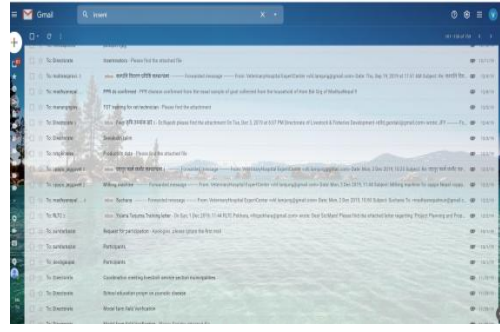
Gmail

To: Directorate | Insemination - Please find the attached file
To: mahesgour | कार्यालय निदेशक | Forwarded message ----- From: Veterinary Hospital ExpertCenter | Date: Thu, Sep 19, 2019 at 11:01 AM Subject: Re: कार्यालय निदेशक
To: madhumeet | PPR as confirmed from the latest sample of goat collected from the household of Kher Bai Gog of Madhupur
To: manoyogga | TET waiting for vet technician - Please find the attachment
To: Directorate | Dr Rajesh please find the attachment On Tue, Oct 3, 2019 at 8:07 PM Directorate of Livestock & Fisheries Development
To: Directorate | Sawmedh sale
To: rohyin.new | Productivity data - Please find the attached file
To: sauce_anguish | Forwarded message ----- From: Veterinary Hospital ExpertCenter
To: sauce_anguish | Milking machine ----- Forwarded message ----- From: Veterinary Hospital ExpertCenter | Date: Mon, 2 Dec 2019, 11:04 Subject: Milking machine
To: madhumeet | Surbana ----- Forwarded message ----- From: Veterinary Hospital ExpertCenter | Date: Mon, 2 Dec 2019, 10:51 Subject: Surbana
To: RLTC | Trivena Training Training letter - On Sun, 1 Dec 2019, 11:48 RLTC Pokhara | Dear Sir/Madam Please find the attached letter regarding 'Project Planning and Prop...
To: sambodhan | Request for participation - Apologies, please ignore the first mail
To: sambodhan | Participants
To: lavagapau | Participants
To: Directorate | Coordinative meeting livestock service section Kushagraitees
To: Directorate | School education program on zoonotic diseases
To: Directorate | Winter farm field Verification